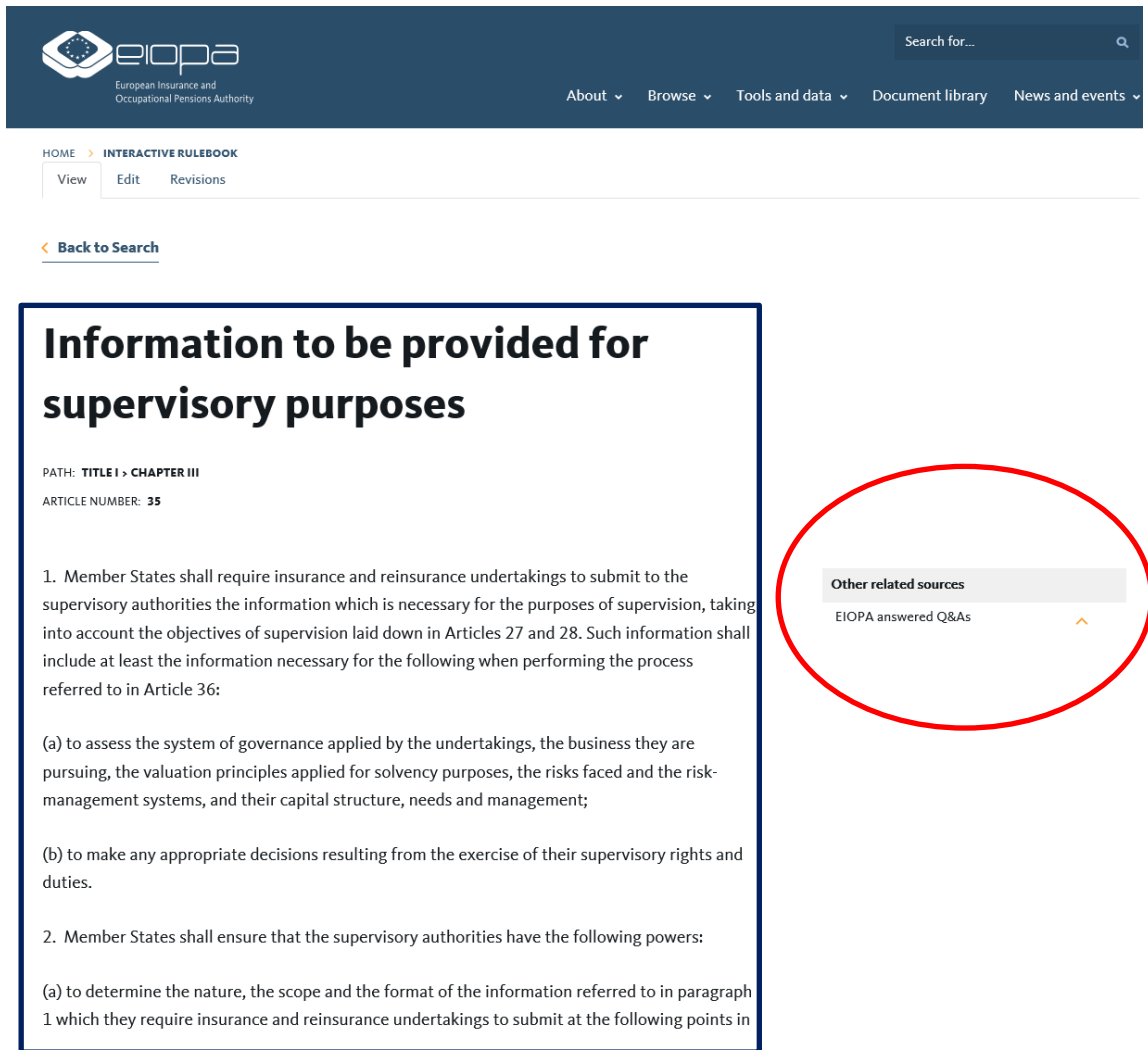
eiopa
European Insurance and Occupational Pensions Authority

Search for...

About Browse Tools and data Document library News and events

HOME > INTERACTIVE RULEBOOK

View Edit Revisions

Back to Search

Information to be provided for supervisory purposes

PATH: TITLE I > CHAPTER III

ARTICLE NUMBER: 35

1. Member States shall require insurance and reinsurance undertakings to submit to the supervisory authorities the information which is necessary for the purposes of supervision, taking into account the objectives of supervision laid down in Articles 27 and 28. Such information shall include at least the information necessary for the following when performing the process referred to in Article 36:

(a) to assess the system of governance applied by the undertakings, the business they are pursuing, the valuation principles applied for solvency purposes, the risks faced and the risk-management systems, and their capital structure, needs and management;

(b) to make any appropriate decisions resulting from the exercise of their supervisory rights and duties.

2. Member States shall ensure that the supervisory authorities have the following powers:

(a) to determine the nature, the scope and the format of the information referred to in paragraph 1 which they require insurance and reinsurance undertakings to submit at the following points in

Other related sources

EIOPA answered Q&As